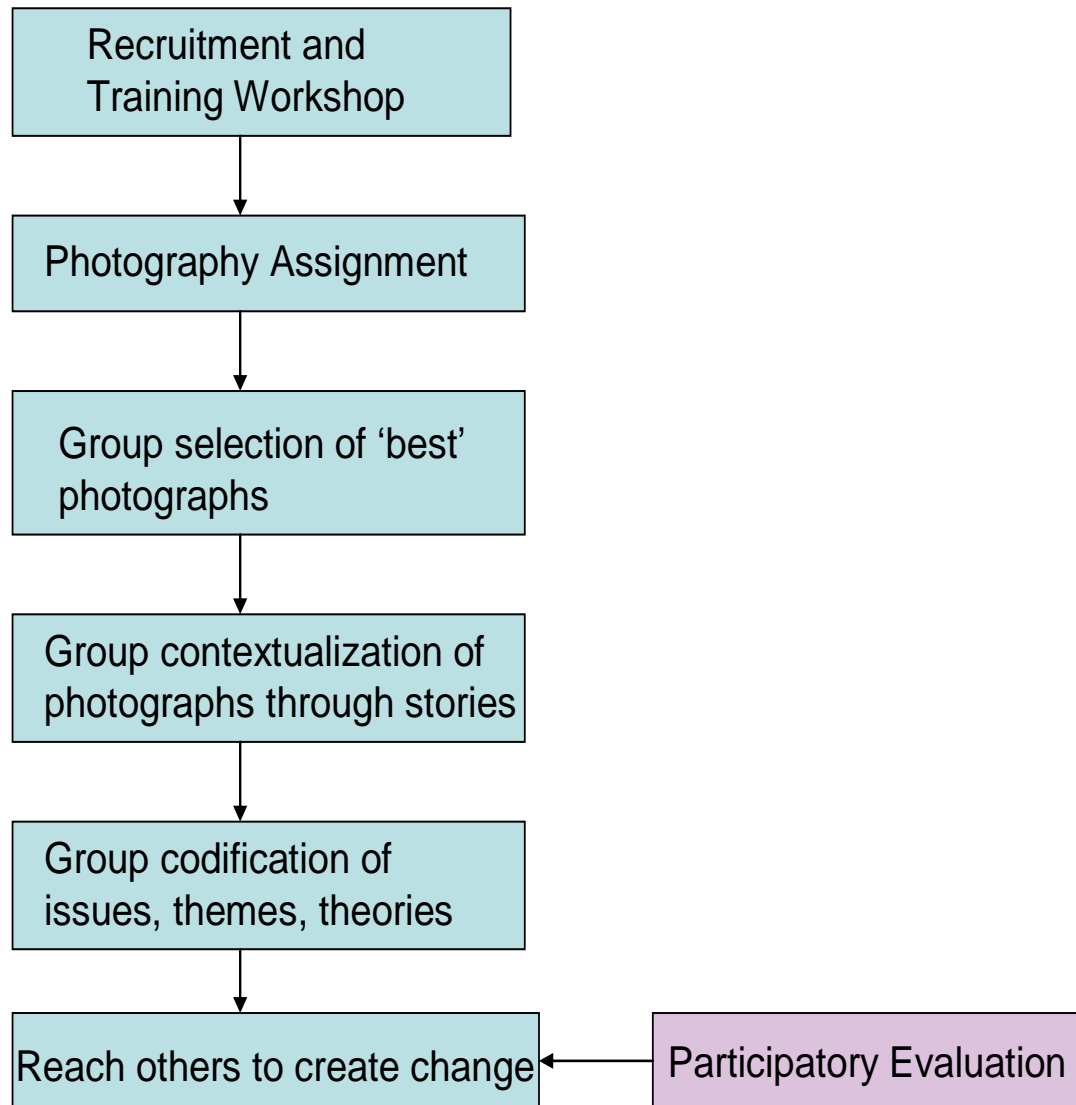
Recruitment and Training Workshop

Photography Assignment

Group selection of 'best' photographs

Group contextualization of photographs through stories

Group codification of issues, themes, theories

Reach others to create change

Participatory Evaluation